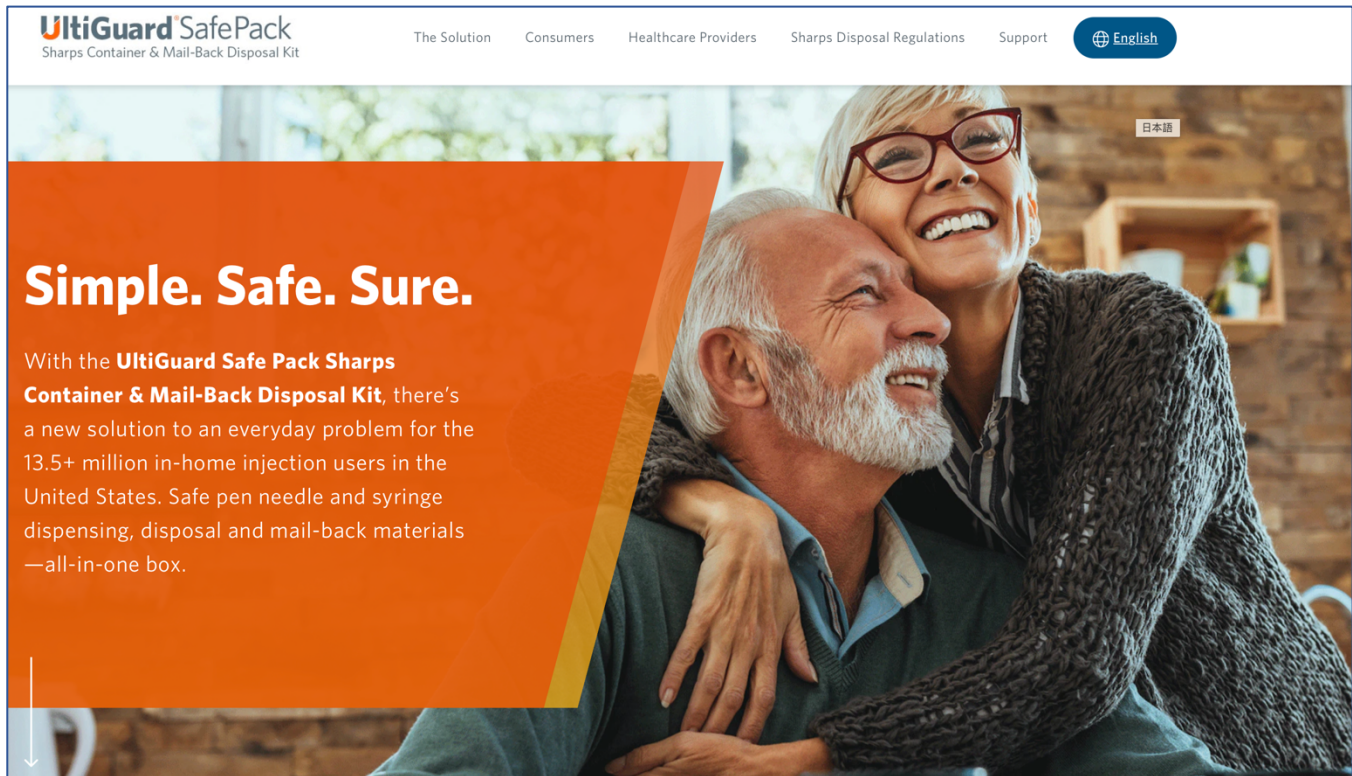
UltiGuard SafePack
Sharps Container & Mail-Back Disposal Kit

The Solution Consumers Healthcare Providers Sharps Disposal Regulations Support English

日本語

Simple. Safe. Sure.

With the UltiGuard Safe Pack Sharps Container & Mail-Back Disposal Kit, there's a new solution to an everyday problem for the 13.5+ million in-home injection users in the United States. Safe pen needle and syringe dispensing, disposal and mail-back materials —all-in-one box.